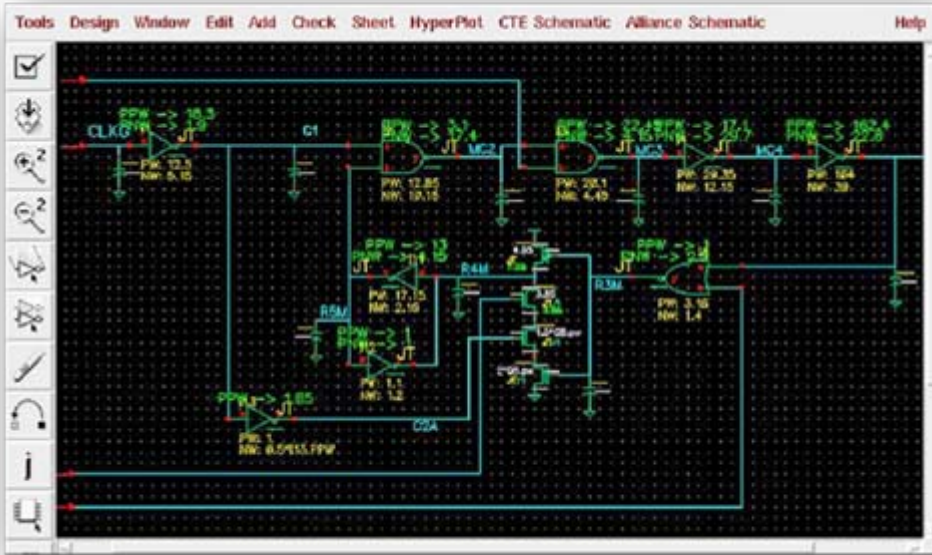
Tools Design Window Edit Add Check Sheet HyperPlot CTE Schematic Alliance Schematic Help

CLKG
PPW -> 10.3
JT
PW: 12.3
NW: 5.15

G1

PPW -> 3.1
JT
PW: 12.85
NW: 10.15

MC2

PPW -> 12.4
JT
PW: 20.1
NW: 4.45

MC3

PPW -> 17.1
JT
PW: 29.95
NW: 12.15

MC4

PPW -> 102.4
JT
PW: 104
NW: 39.

PPW -> 13
JT
PW: 17.15
NW: 2.15

R4M

R5M

PPW -> 1
JT
PW: 1.1
NW: 1.2

R3M

PPW -> 1
JT
PW: 3.15
NW: 1.4

PPW -> 1.85
JT
PW: 1
NW: 0.5*155 PPW

C2A